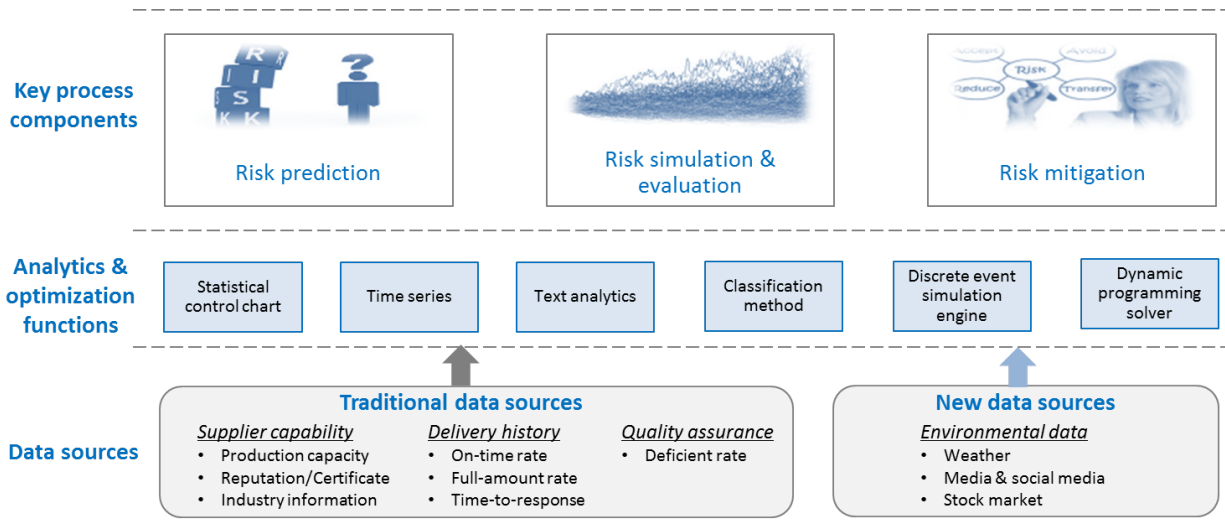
Key process components

RISK

Risk prediction

Risk simulation & evaluation

Accept
Avoid
Risk
Reduce
Transfer

Risk mitigation

Analytics & optimization functions

Statistical control chart

Time series

Text analytics

Classification method

Discrete event simulation engine

Dynamic programming solver

Data sources

Traditional data sources

Supplier capability
• Production capacity
• Reputation/Certificate
• Industry information

Delivery history
• On-time rate
• Full-amount rate
• Time-to-response

Quality assurance
• Deficient rate

New data sources

Environmental data
• Weather
• Media & social media
• Stock market